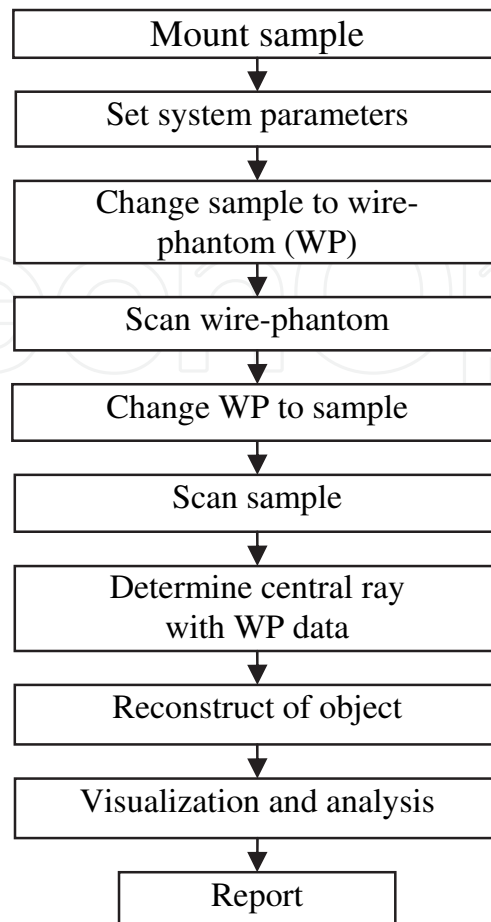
Mount sample

Set system parameters

Change sample to wire-phantom (WP)

Scan wire-phantom

Change WP to sample

Scan sample

Determine central ray with WP data

Reconstruct of object

Visualization and analysis

Report